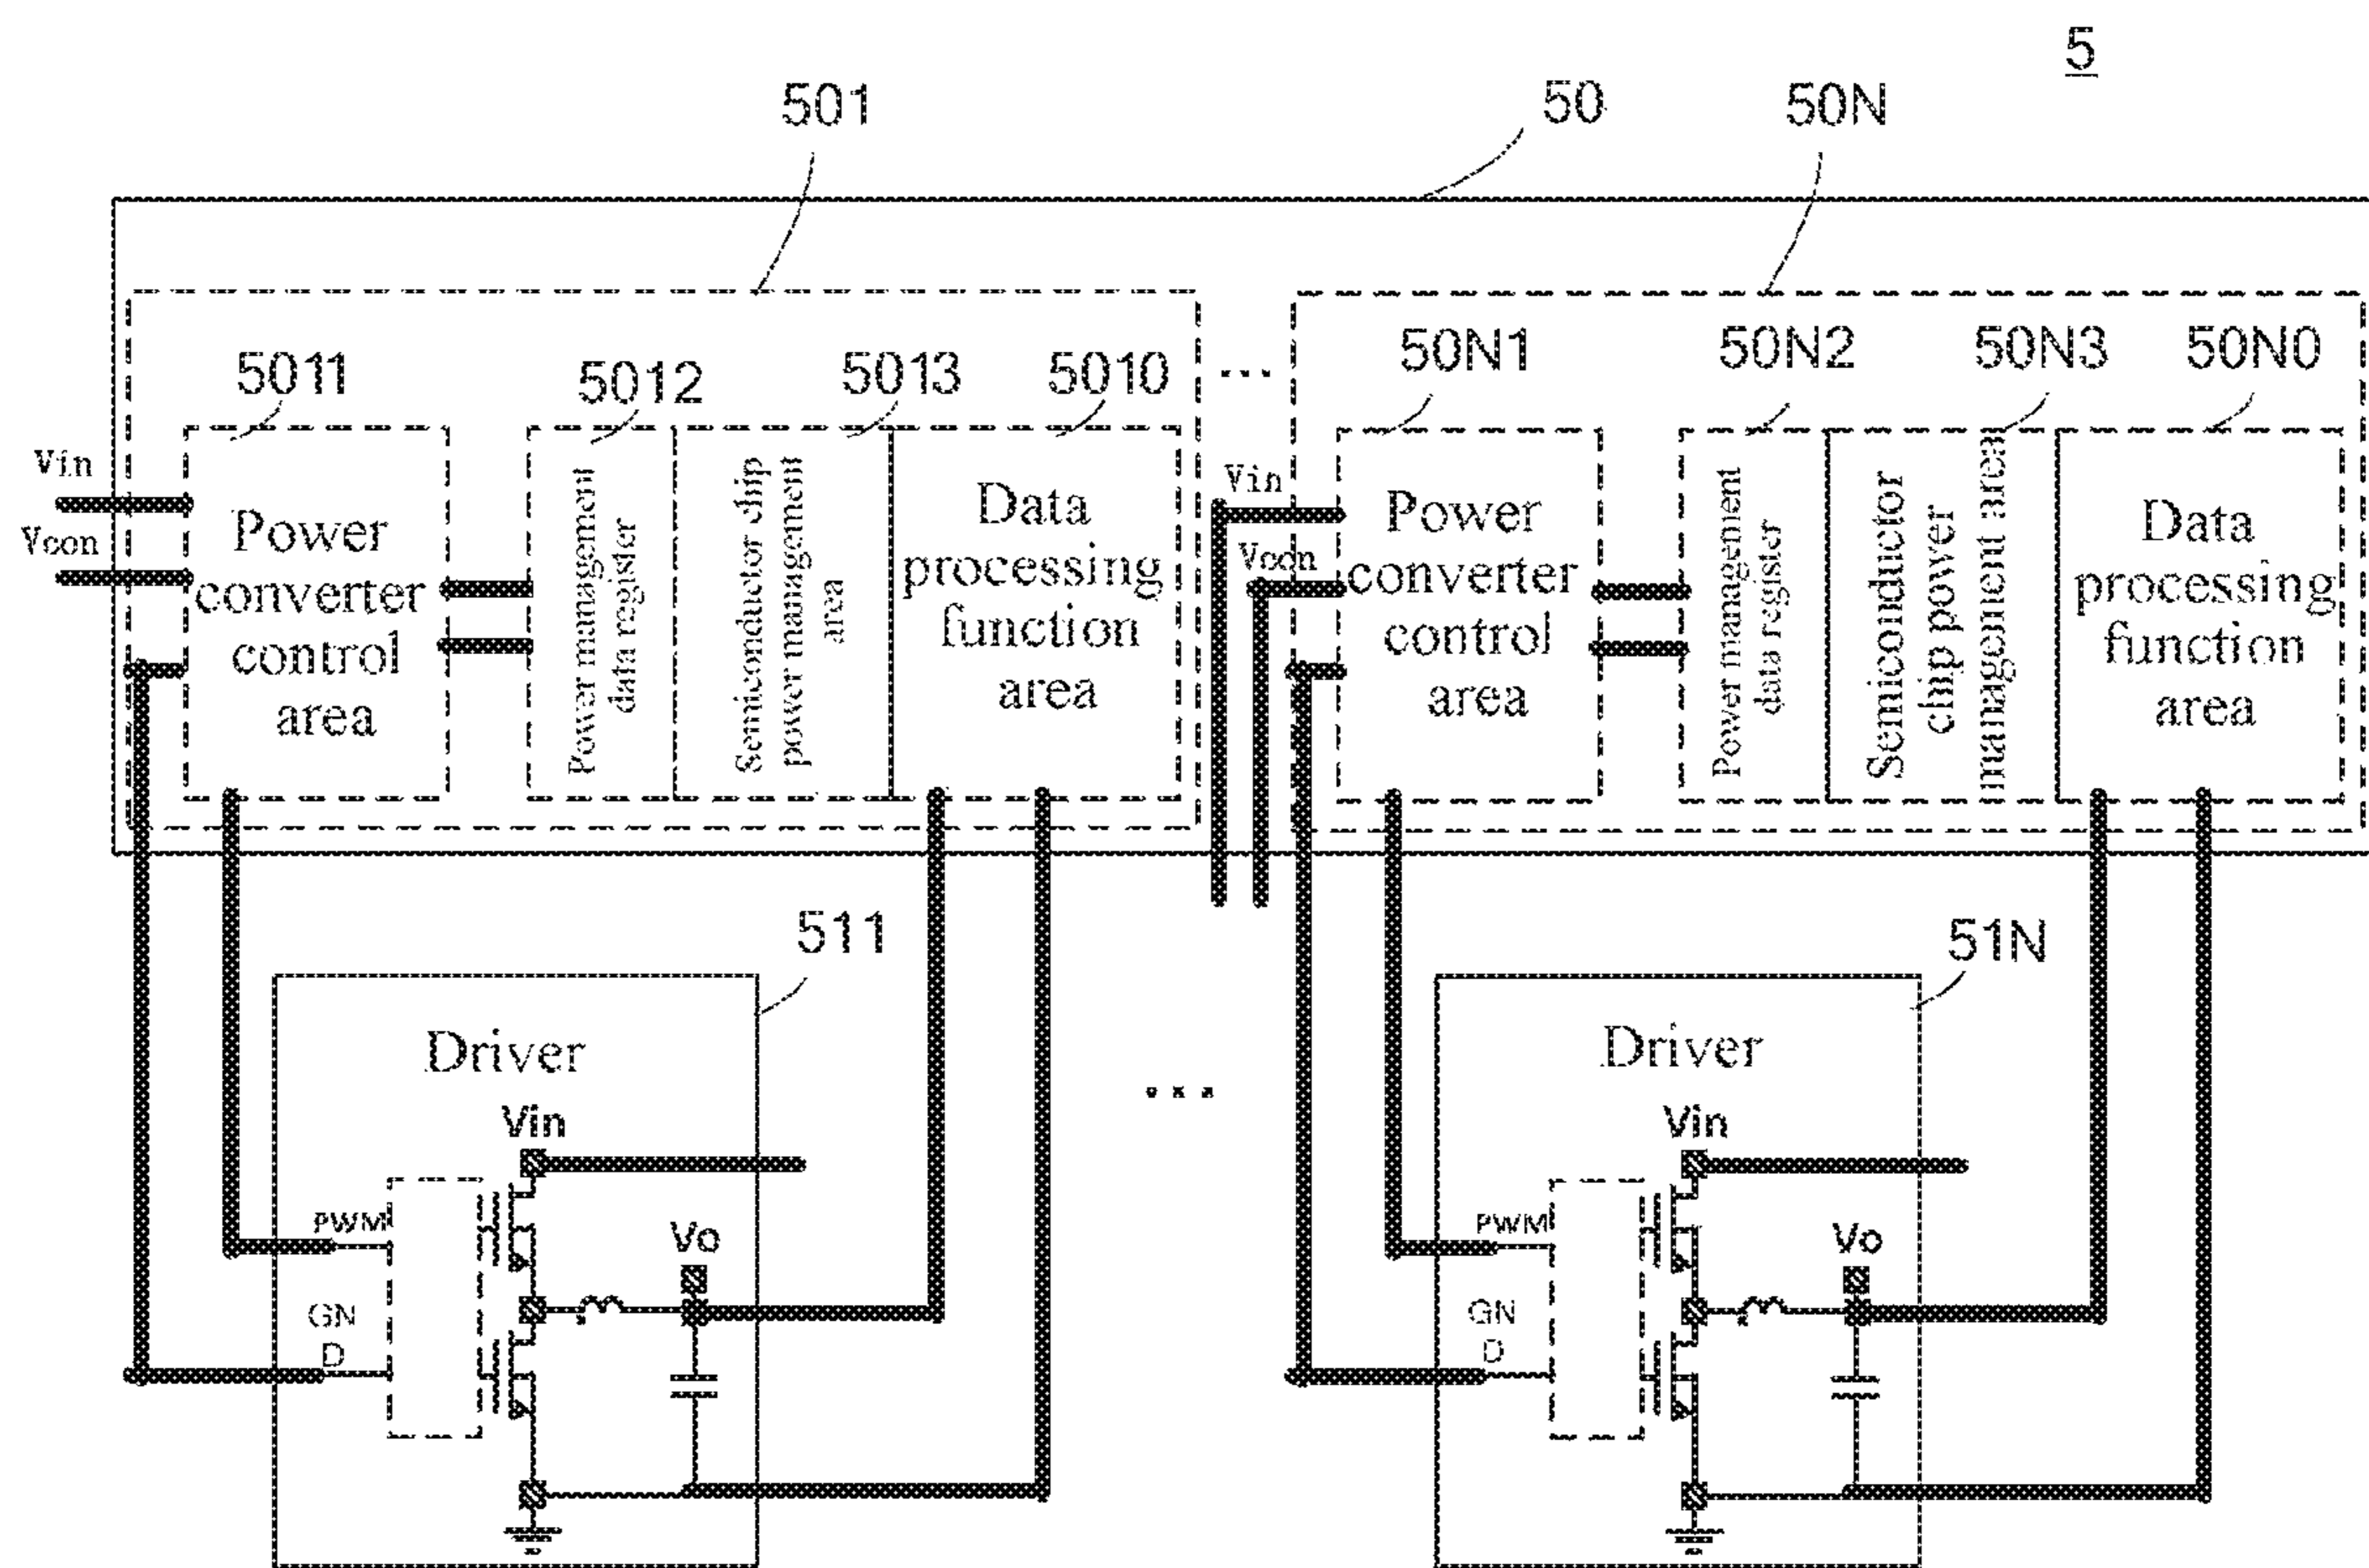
5

501

50

50N

5011

5012

5013

5010

50N1

50N2

50N3

50N0

Vin

Vcon

Power converter control area

Power management data register

Semiconductor chip power management area

Data processing function area

...

Vin

Vcon

Power converter control area

Power management data register

Semiconductor chip power management area

Data processing function area

511

Driver

Vin

PWM

Vo

GN D

...

51N

Driver

Vin

PWM

Vo

GN D